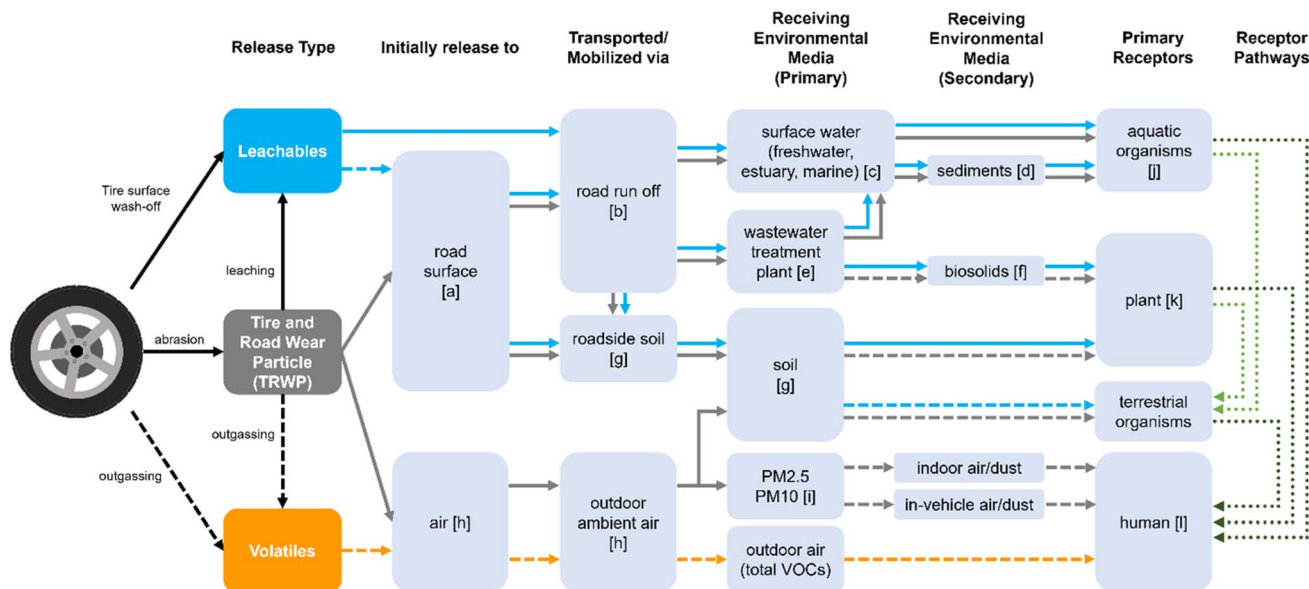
Release Type

Initially release to

Transported/ Mobilized via

Receiving Environmental Media (Primary)

Receiving Environmental Media (Secondary)

Primary Receptors

Receptor Pathways

Leachables

Tire surface wash-off

leaching

abrasion

Tire and Road Wear Particle (TRWP)

outgassing

outgassing

Volatiles

road surface [a]

air [h]

road run off [b]

roadside soil [g]

outdoor ambient air [h]

surface water (freshwater, estuary, marine) [c]

wastewater treatment plant [e]

soil [g]

PM2.5 PM10 [i]

outdoor air (total VOCs)

sediments [d]

biosolids [f]

indoor air/dust

in-vehicle air/dust

aquatic organisms [j]

plant [k]

terrestrial organisms

human [l]